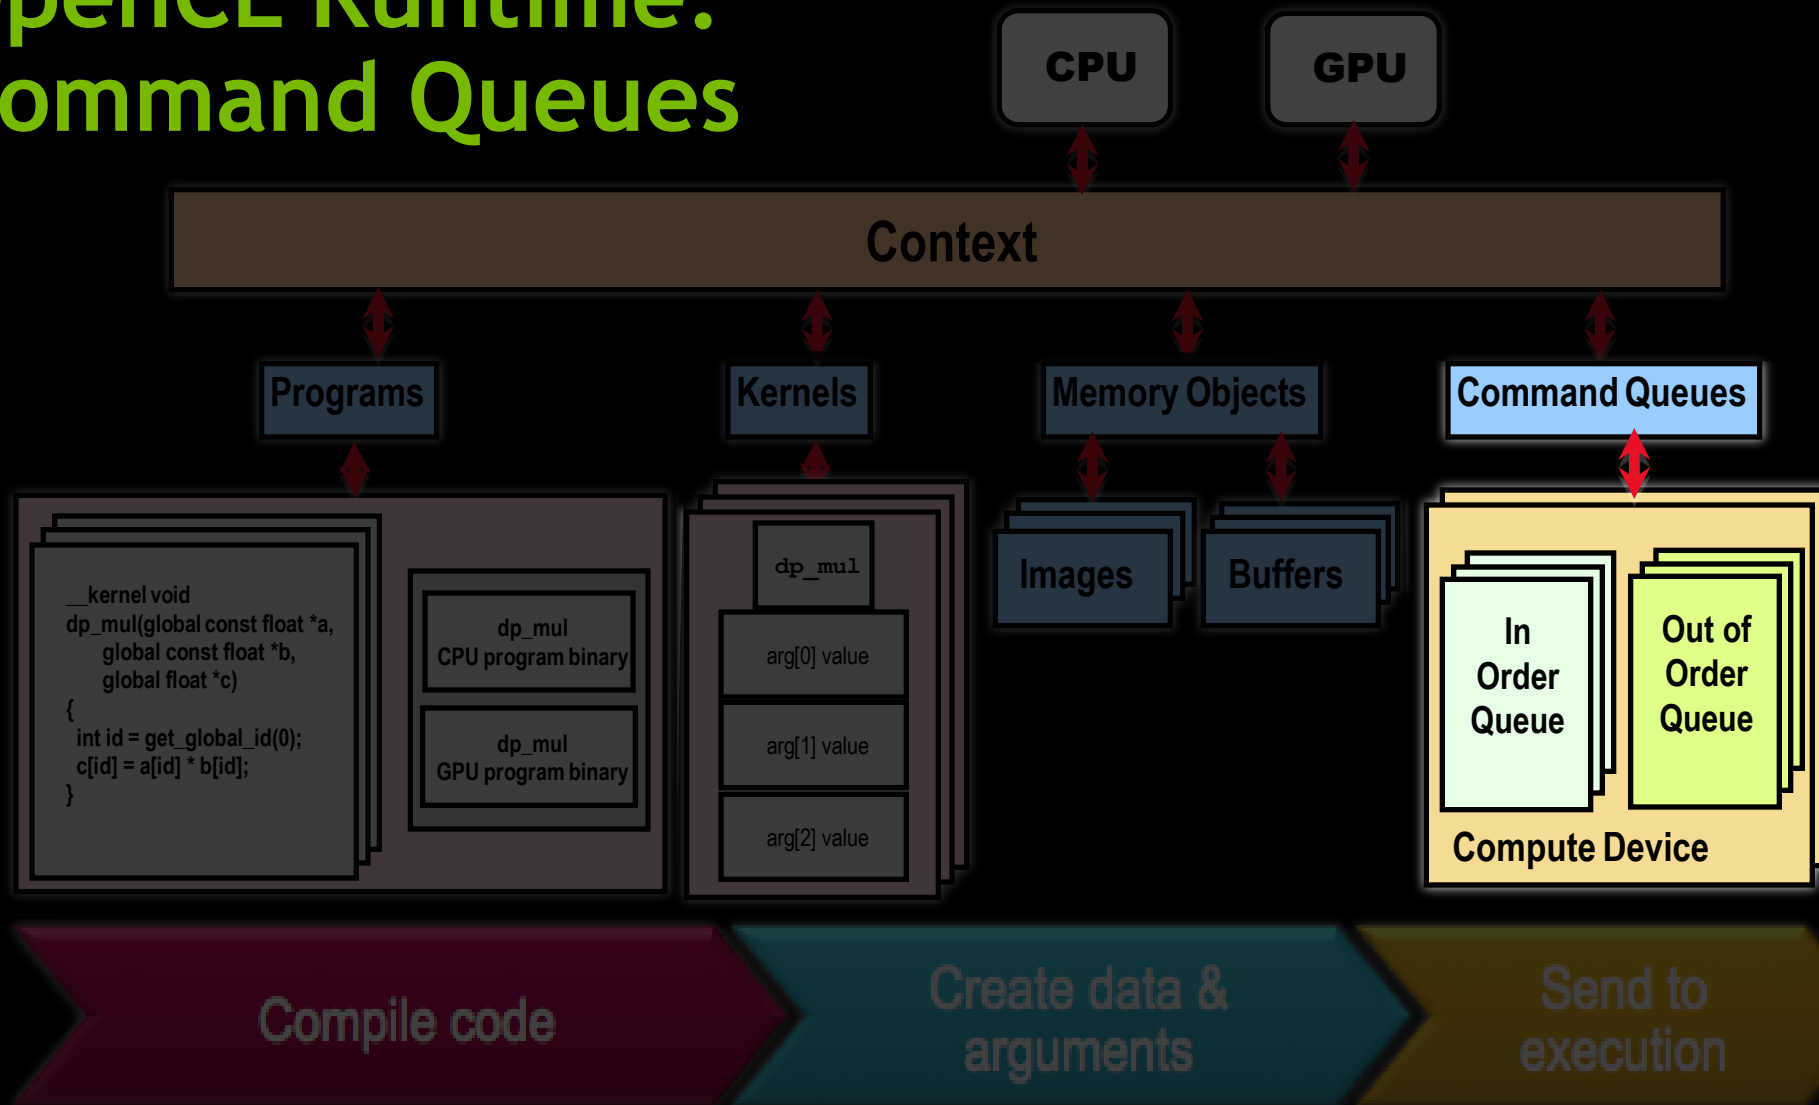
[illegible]penCL Runtime:
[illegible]ommand Queues

CPU

GPU

Context

Programs

Kernels

Memory Objects

Command Queues

__kernel void
dp_mul(global const float *a,
global const float *b,
global float *c)
{
int id = get_global_id(0);
c[id] = a[id] * b[id];
}

dp_mul
CPU program binary

dp_mul
GPU program binary

dp_mul

arg[0] value

arg[1] value

arg[2] value

Images

Buffers

In Order Queue

Out of Order Queue

Compute Device

Compile code

Create data & arguments

Send to execution